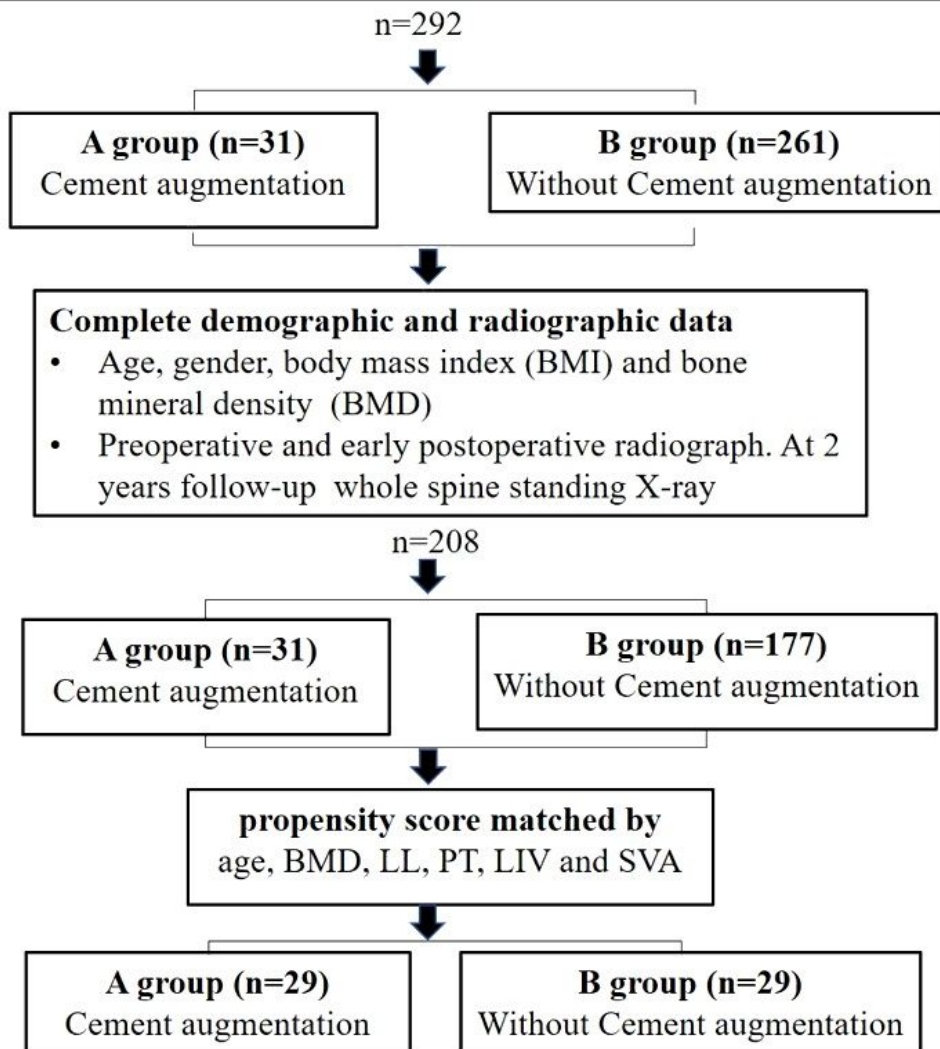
n=292

**A group (n=31)**
Cement augmentation

**B group (n=261)**
Without Cement augmentation

**Complete demographic and radiographic data**
• Age, gender, body mass index (BMI) and bone mineral density (BMD)
• Preoperative and early postoperative radiograph. At 2 years follow-up whole spine standing X-ray

n=208

**A group (n=31)**
Cement augmentation

**B group (n=177)**
Without Cement augmentation

**propensity score matched by**
age, BMD, LL, PT, LIV and SVA

**A group (n=29)**
Cement augmentation

**B group (n=29)**
Without Cement augmentation